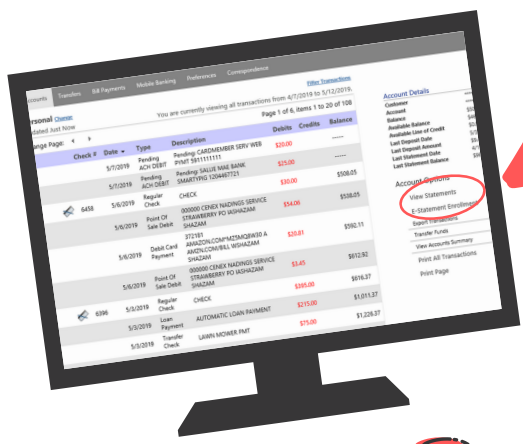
Accounts | Transfers | Bill Payments | Mobile Banking | Preferences | Correspondence

Filter Transactions

Personal Change
Updated Just Now

You are currently viewing all transactions from 4/7/2019 to 5/12/2019.

Page 1 of 6, items 1 to 20 of 108

Change Page:

| Check # | Date | Type | Description | Debits | Credits | Balance |
|---|---|---|---|---|---|---|
| | 5/7/2019 | Pending ACH DEBIT | Pending CARDMEMBER SERV WEB PYMT 981111111 | $20.00 | | ----- |
| | 5/7/2019 | Pending ACH DEBIT | Pending SALLIE MAE BANK SMARTYPG 1204467721 | $25.00 | | ----- |
| 6458 | 5/6/2019 | Regular Check | CHECK | $30.00 | | $508.05 |
| | 5/6/2019 | Point Of Sale Debit | 000000 CENEX NADINGS SERVICE STRAWBERRY PO IASHAZAM | $14.06 | | $538.05 |
| | 5/6/2019 | Debit Card Payment | 372181 AMAZON.COM*MZ5MQ8W30 A AMZN.COM/BILL WISHAZAM SHAZAM | $20.61 | | $552.11 |
| | 5/6/2019 | Point Of Sale Debit | 000000 CENEX NADINGS SERVICE STRAWBERRY PO IASHAZAM SHAZAM | $3.45 | | $612.92 |
| | 5/6/2019 | Regular Check | CHECK | $395.00 | | $616.37 |
| 6396 | 5/3/2019 | Loan Payment | AUTOMATIC LOAN PAYMENT | $215.00 | | $1,011.37 |
| | 5/3/2019 | Transfer Check | LAWN MOWER PMT | $75.00 | | $1,226.37 |
| | 5/3/2019 | | | | | |

Account Details
Customer
Account
Balance
Available Balance
Available Line of Credit
Last Deposit Date
Last Deposit Amount
Last Statement Date
Last Statement Balance

Account Options
View Statements
E-Statement Enrollment
Export Transactions
Transfer Funds
View Accounts Summary
Print All Transactions
Print Page